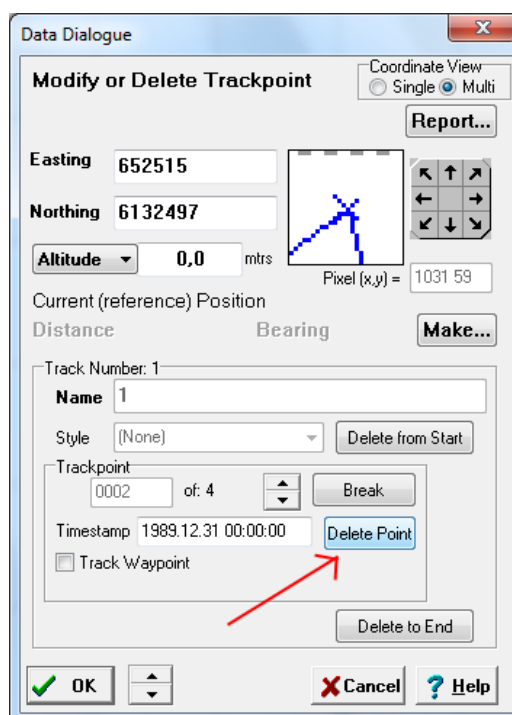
Data Dialogue

Modify or Delete Trackpoint

Coordinate View
Single Multi

Report...

Easting 652515

Northing 6132497

Altitude 0,0 mtrs

Pixel (x,y) = 1031 59

Current (reference) Position
Distance Bearing Make...

Track Number: 1
Name 1
Style (None) Delete from Start

Trackpoint
0002 of: 4 Break
Timestamp 1989.12.31 00:00:00 Delete Point
Track Waypoint

Delete to End

OK Cancel Help